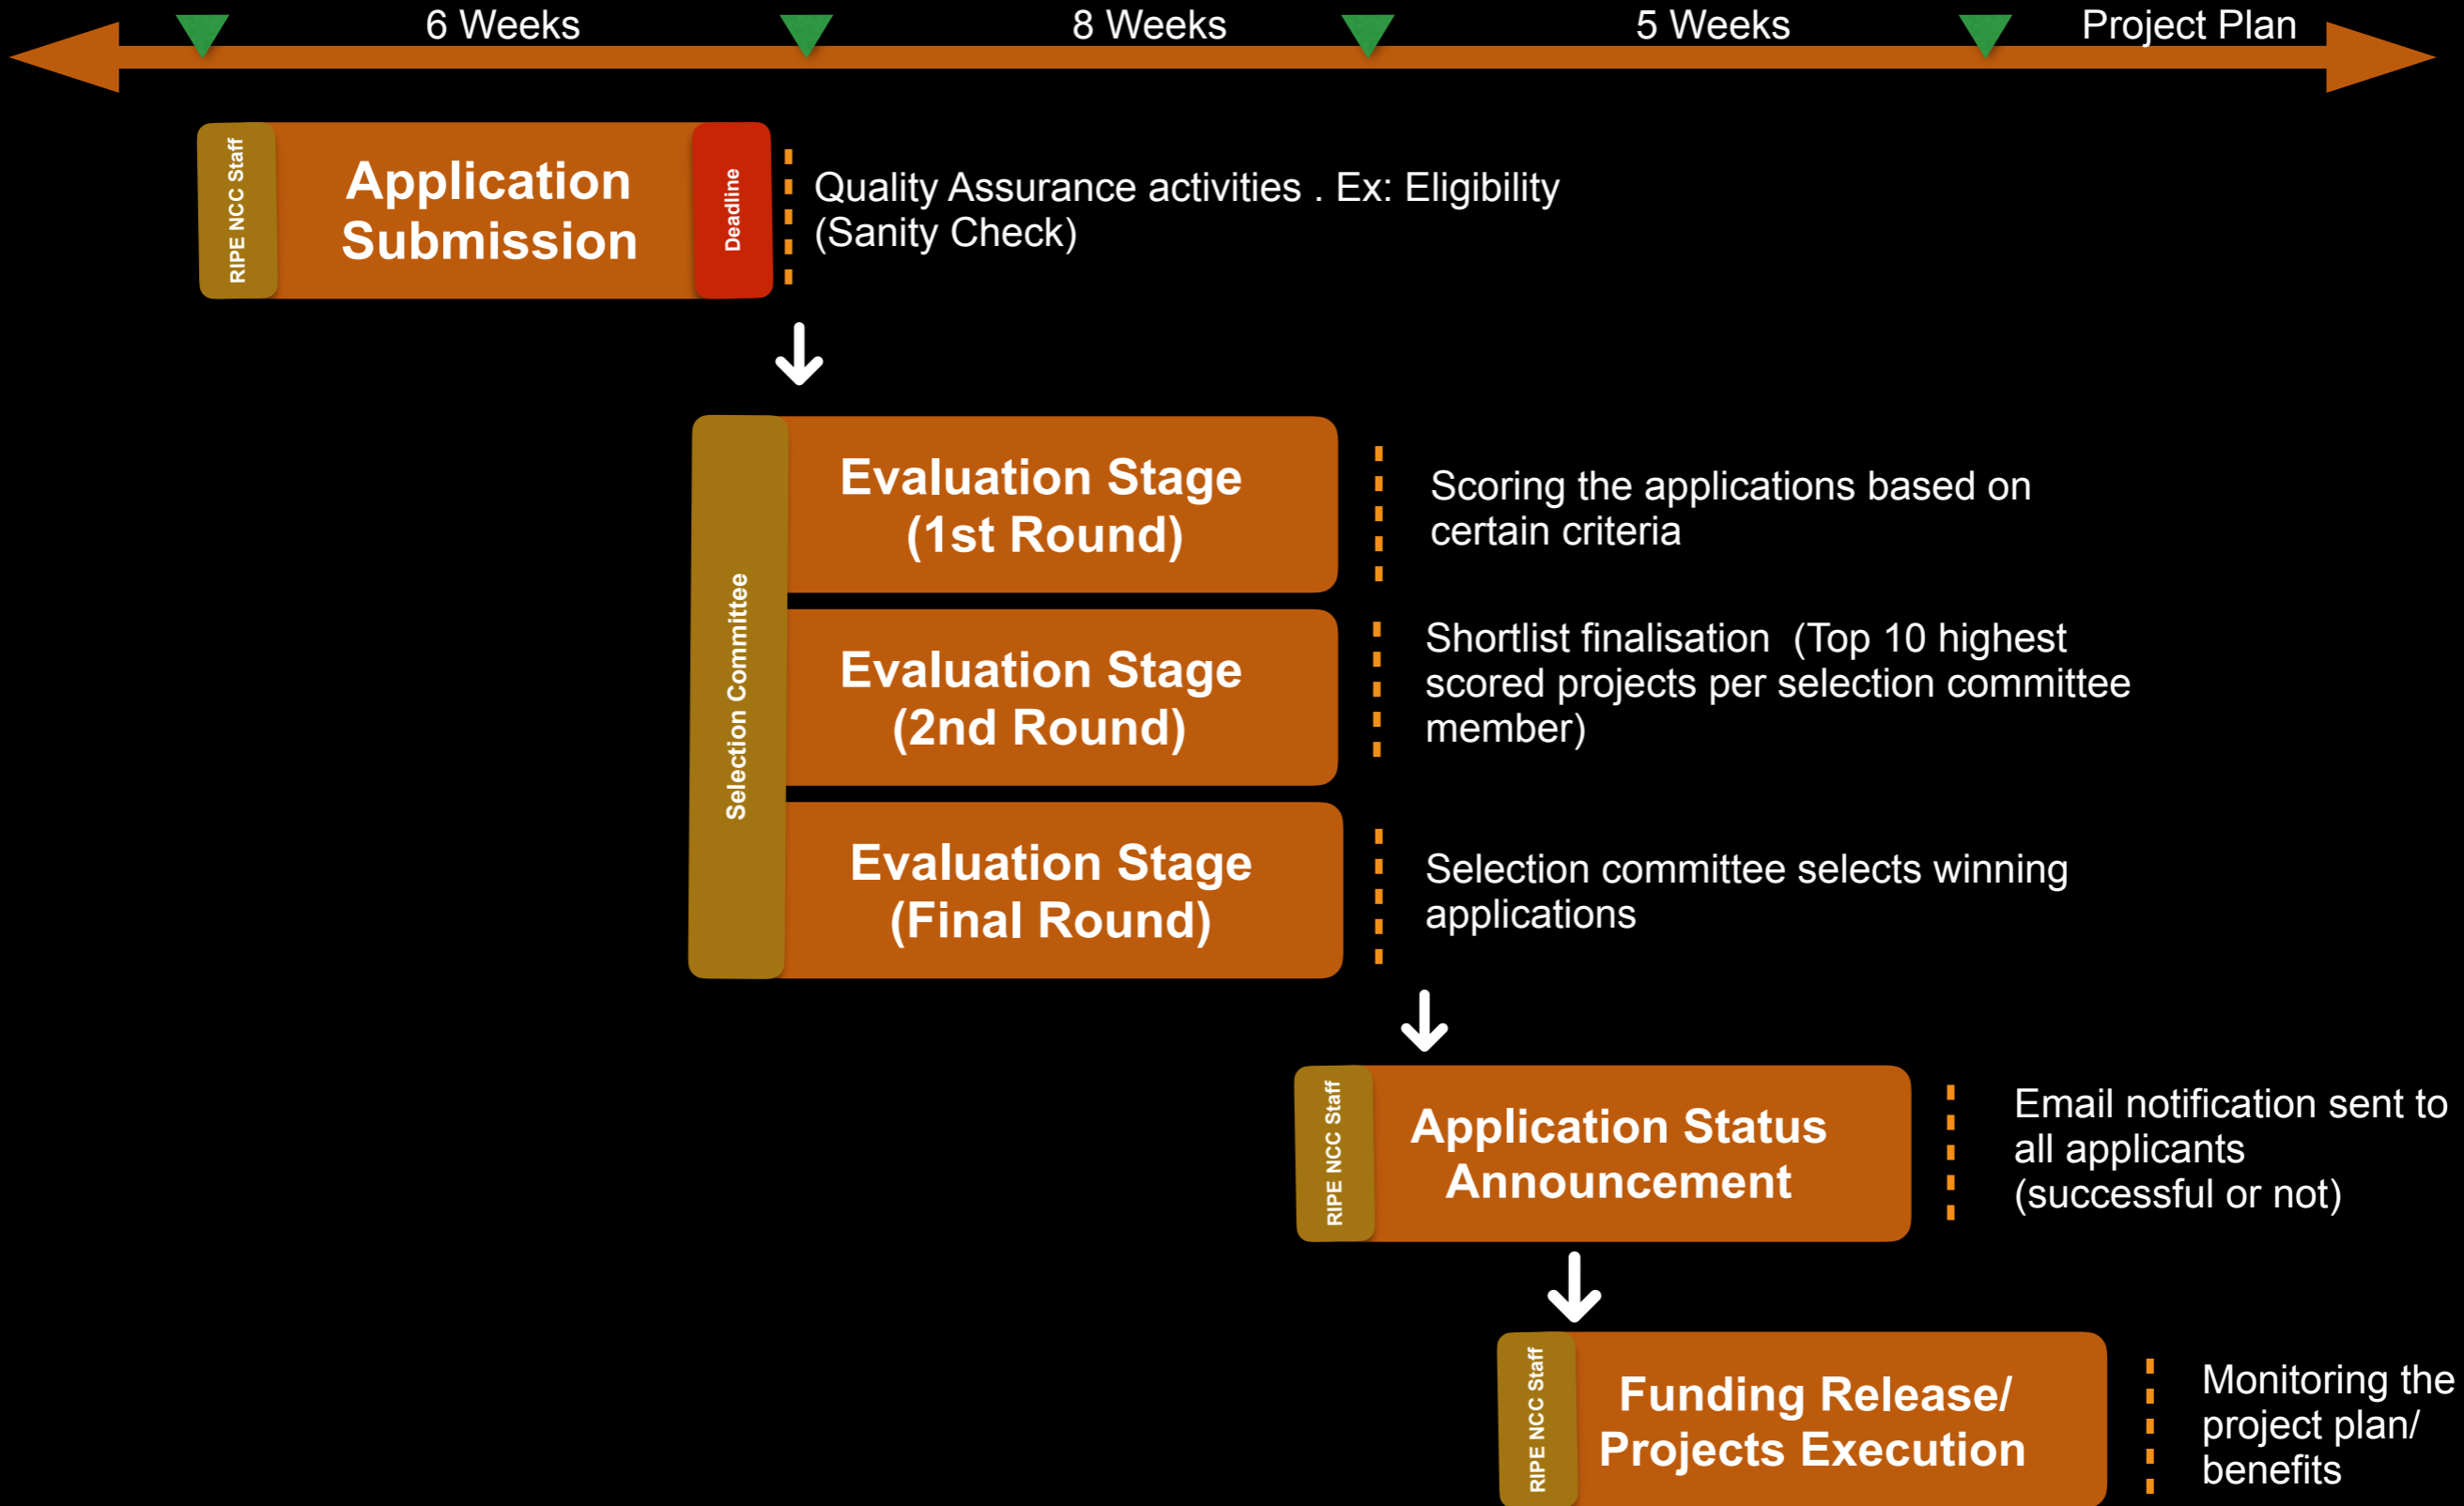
6 Weeks 8 Weeks 5 Weeks Project Plan

RIPE NCC Staff

Application Submission

Deadline

Quality Assurance activities . Ex: Eligibility (Sanity Check)

Selection Committee

Evaluation Stage (1st Round)

Scoring the applications based on certain criteria

Evaluation Stage (2nd Round)

Shortlist finalisation (Top 10 highest scored projects per selection committee member)

Evaluation Stage (Final Round)

Selection committee selects winning applications

RIPE NCC Staff

Application Status Announcement

Email notification sent to all applicants (successful or not)

RIPE NCC Staff

Funding Release/ Projects Execution

Monitoring the project plan/ benefits